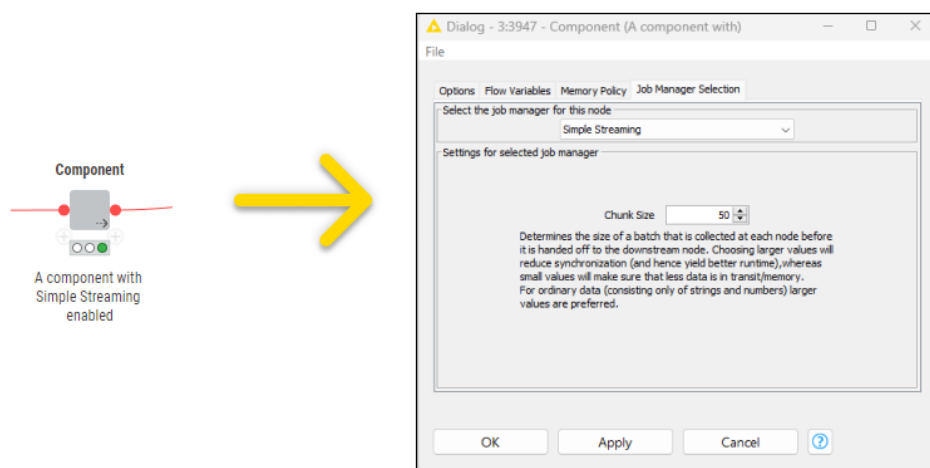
Component

A component with Simple Streaming enabled

Dialog - 3:3947 - Component (A component with)

File

Options | Flow Variables | Memory Policy | Job Manager Selection

Select the job manager for this node

Simple Streaming

Settings for selected job manager

Chunk Size 50

Determines the size of a batch that is collected at each node before it is handed off to the downstream node. Choosing larger values will reduce synchronization (and hence yield better runtime),whereas small values will make sure that less data is in transit/memory.
For ordinary data (consisting only of strings and numbers) larger values are preferred.

OK | Apply | Cancel | ?